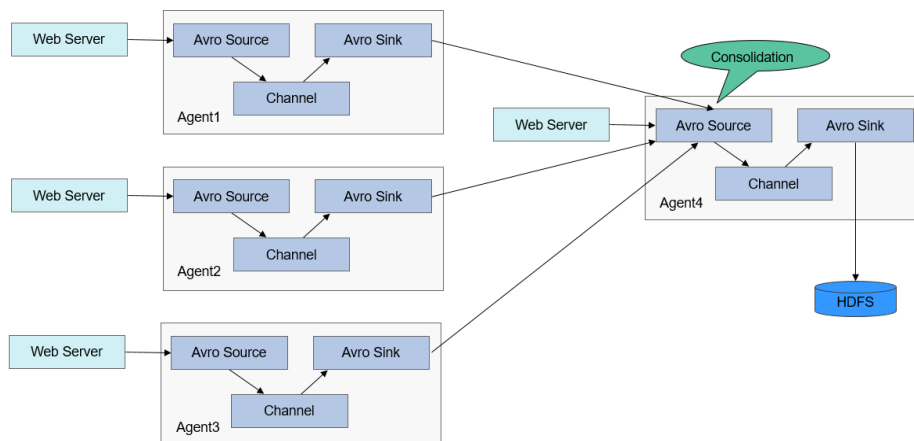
Web Server

Avro Source

Avro Sink

Channel

Agent1

Consolidation

Web Server

Avro Source

Avro Sink

Channel

Agent4

Web Server

Avro Source

Avro Sink

Channel

Agent2

HDFS

Web Server

Avro Source

Avro Sink

Channel

Agent3